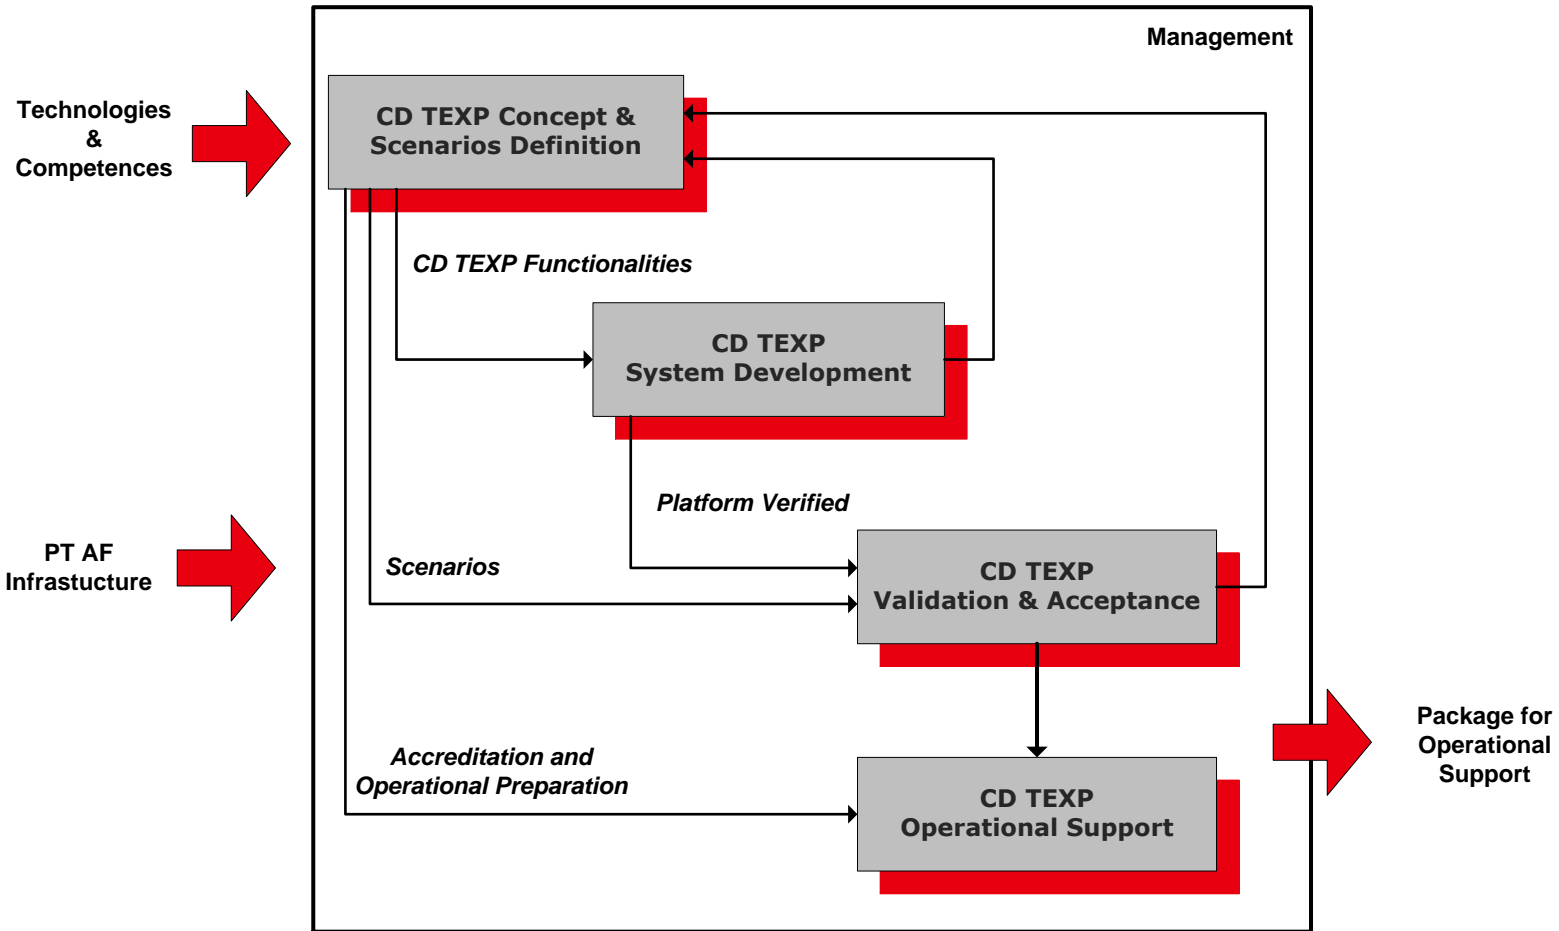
Technologies
&
Competences

PT AF
Infrastucture

Management

CD TEXP Concept &
Scenarios Definition

CD TEXP Functionalities

CD TEXP
System Development

Platform Verified

Scenarios

CD TEXP
Validation & Acceptance

Accreditation and
Operational Preparation

CD TEXP
Operational Support

Package for
Operational
Support